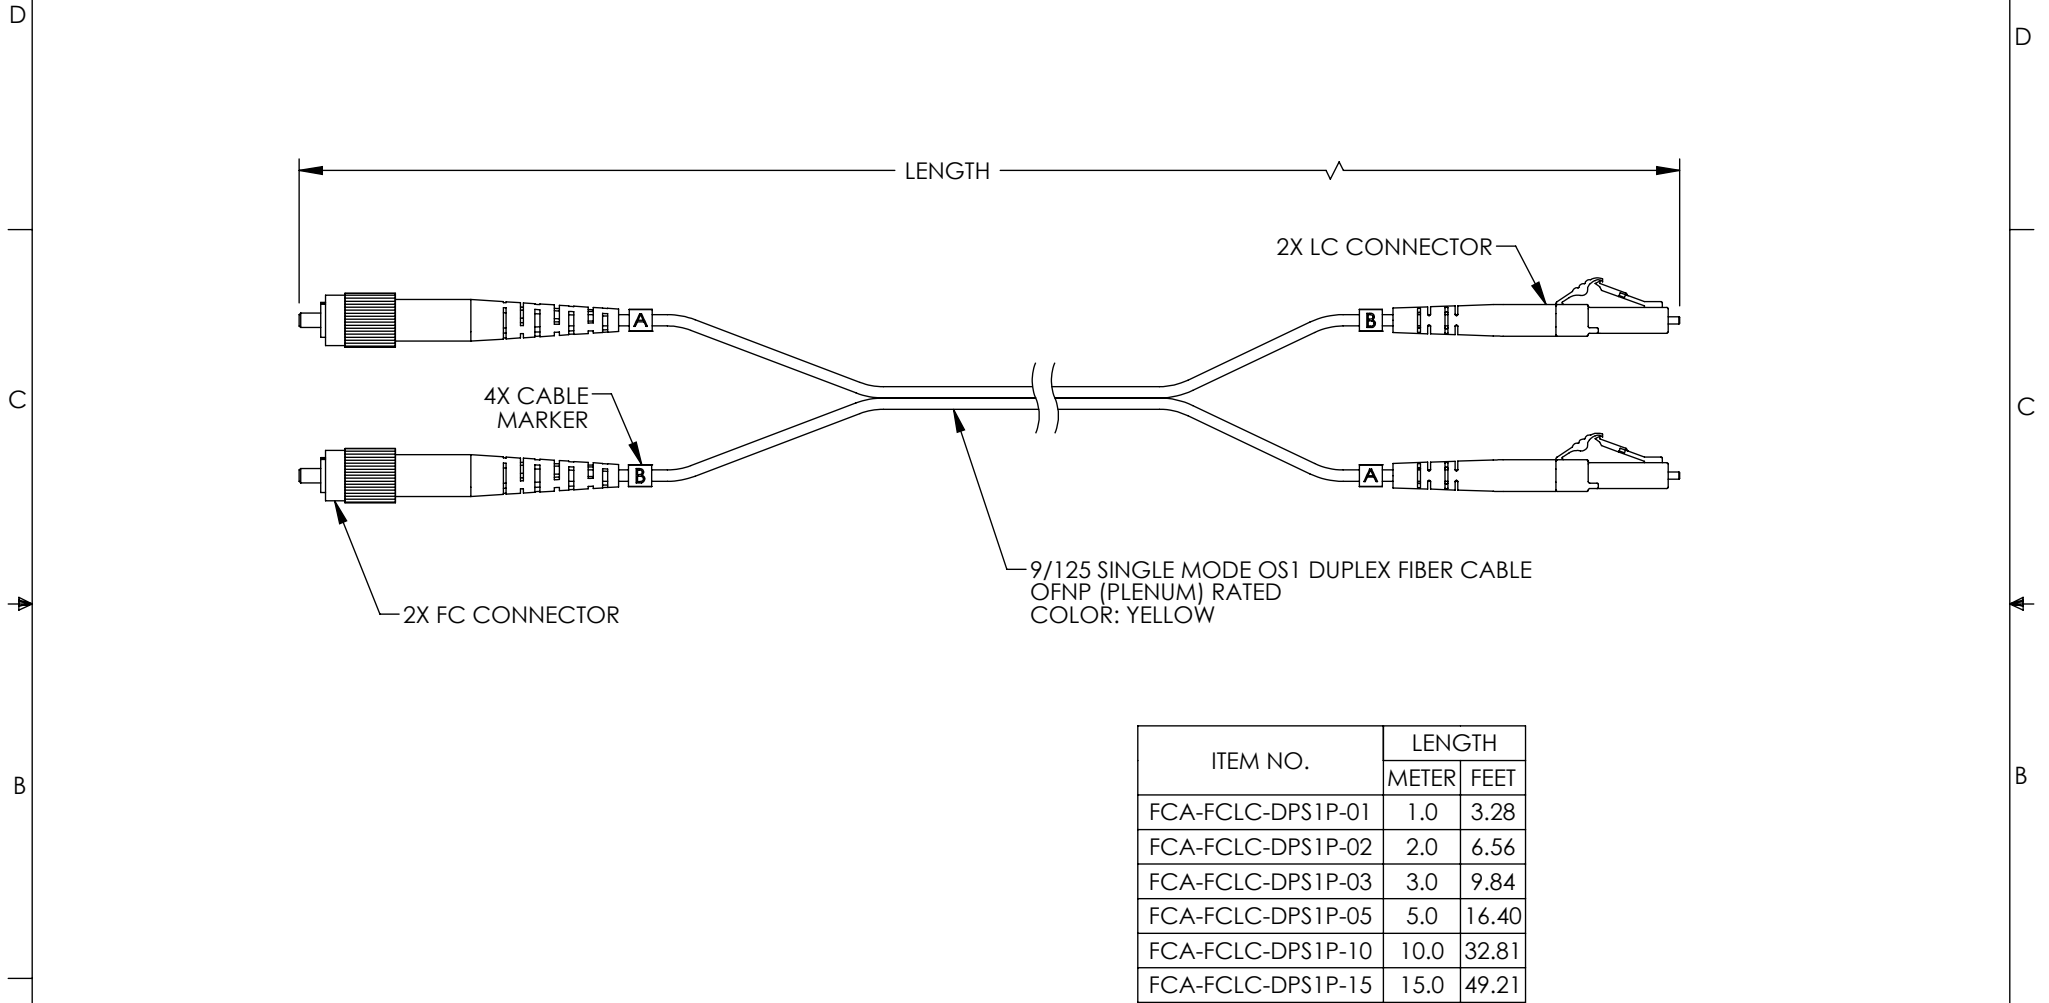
D

D

LENGTH

2X LC CONNECTOR

A

B

C

4X CABLE MARKER

C

B

A

2X FC CONNECTOR

9/125 SINGLE MODE OS1 DUPLEX FIBER CABLE
OFNP (PLENUM) RATED
COLOR: YELLOW

B

B

| ITEM NO. | LENGTH | |
|---|---|---|
| | METER | FEET |
| FCA-FCLC-DPS1P-01 | 1.0 | 3.28 |
| FCA-FCLC-DPS1P-02 | 2.0 | 6.56 |
| FCA-FCLC-DPS1P-03 | 3.0 | 9.84 |
| FCA-FCLC-DPS1P-05 | 5.0 | 16.40 |
| FCA-FCLC-DPS1P-10 | 10.0 | 32.81 |
| FCA-FCLC-DPS1P-15 | 15.0 | 49.21 |